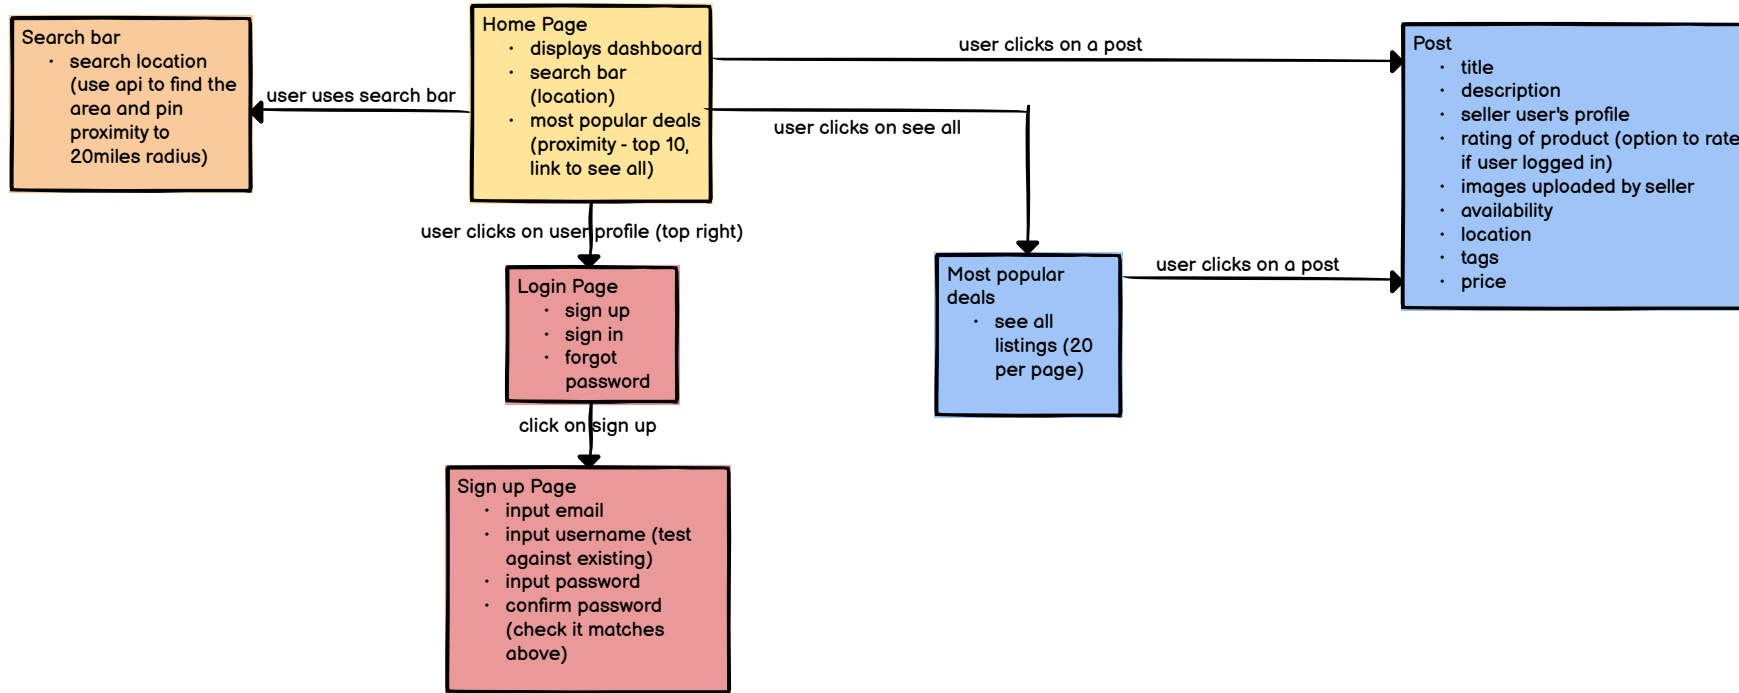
Search bar
- search location (use api to find the area and pin proximity to 20miles radius)

user uses search bar

Home Page
- displays dashboard
- search bar (location)
- most popular deals (proximity - top 10, link to see all)

user clicks on a post

user clicks on see all

Post
- title
- description
- seller user's profile
- rating of product (option to rate if user logged in)
- images uploaded by seller
- availability
- location
- tags
- price

user clicks on user profile (top right)

Login Page
- sign up
- sign in
- forgot password

Most popular deals
- see all listings (20 per page)

user clicks on a post

click on sign up

Sign up Page
- input email
- input username (test against existing)
- input password
- confirm password (check it matches above)